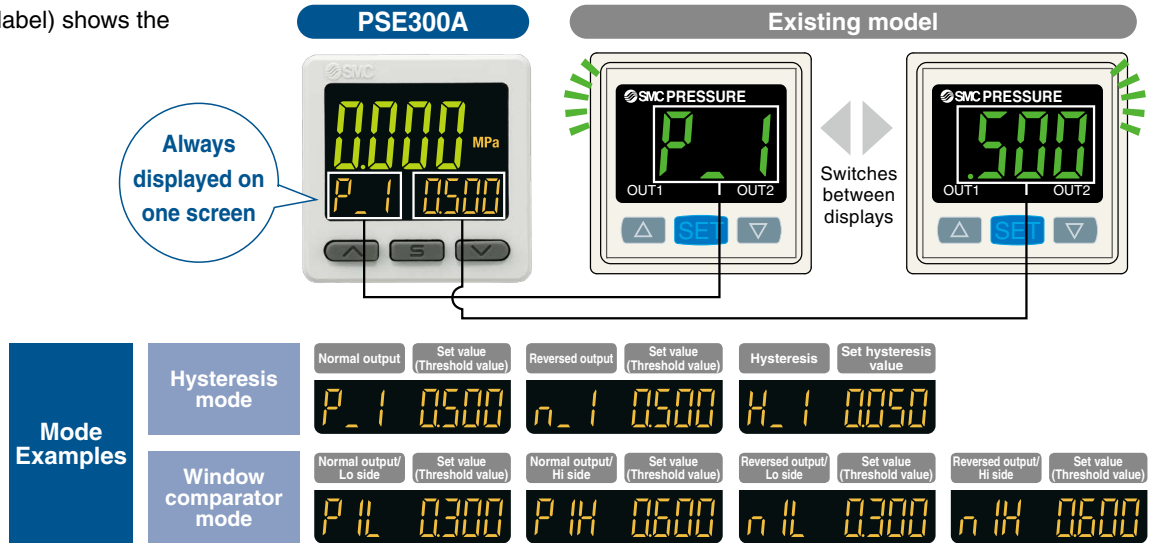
label) shows the

PSE300A

Existing model

SMC

0.000 MPa

Always displayed on one screen

P_1 0.500

SMC PRESSURE

P_1

OUT1 OUT2

SET

Switches between displays

SMC PRESSURE

.500

OUT1 OUT2

SET

Mode Examples

Hysteresis mode

Normal output | Set value (Threshold value) | Reversed output | Set value (Threshold value) | Hysteresis | Set hysteresis value

P_1 0.500 n_1 0.500 H_1 0.050

Window comparator mode

Normal output/ Lo side | Set value (Threshold value) | Normal output/ Hi side | Set value (Threshold value) | Reversed output/ Lo side | Set value (Threshold value) | Reversed output/ Hi side | Set value (Threshold value)

P1L 0.300 P1H 0.600 n1L 0.300 n1H 0.600